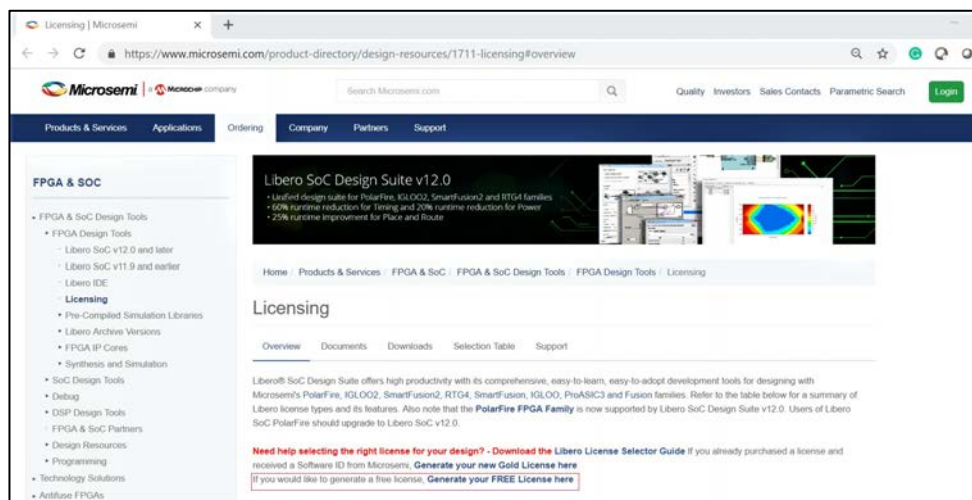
Licensing | Microsemi ×  +

https://www.microsemi.com/product-directory/design-resources/1711-licensing#overview

Microsemi | a Microchip company

Search Microsemi.com

Quality Investors Sales Contacts Parametric Search Login

Products & Services Applications Ordering Company Partners Support

FPGA & SOC

- FPGA & SoC Design Tools
- FPGA Design Tools
- Libero SoC v12.0 and later
- Libero SoC v11.9 and earlier
- Libero IDE
- Licensing
- Pre-Compiled Simulation Libraries
- Libero Archive Versions
- FPGA IP Cores
- Synthesis and Simulation
- SoC Design Tools
- Debug
- DSP Design Tools
- FPGA & SoC Partners
- Design Resources
- Programming
- Technology Solutions
- Antifuse FPGAs

Libero SoC Design Suite v12.0
- Unified design suite for PolarFire, IGLOO2, SmartFusion2 and RTG4 families
- 60% runtime reduction for Timing and 20% runtime reduction for Power
- 25% runtime improvment for Place and Route

Home / Products & Services / FPGA & SoC / FPGA Design Tools / Licensing

Licensing

Overview Documents Downloads Selection Table Support

Libero® SoC Design Suite offers high productivity with its comprehensive, easy-to-learn, easy-to-adopt development tools for designing with Microsemi's PolarFire, IGLOO2, SmartFusion2, RTG4, SmartFusion, IGLOO, ProASIC3 and Fusion families. Refer to the table below for a summary of Libero license types and its features. Also note that the PolarFire FPGA Family is now supported by Libero SoC Design Suite v12.0. Users of Libero SoC PolarFire should upgrade to Libero SoC v12.0.

Need help selecting the right license for your design? - Download the Libero License Selector Guide If you already purchased a license and received a Software ID from Microsemi, Generate your new Gold License here
If you would like to generate a free license, Generate your FREE License here